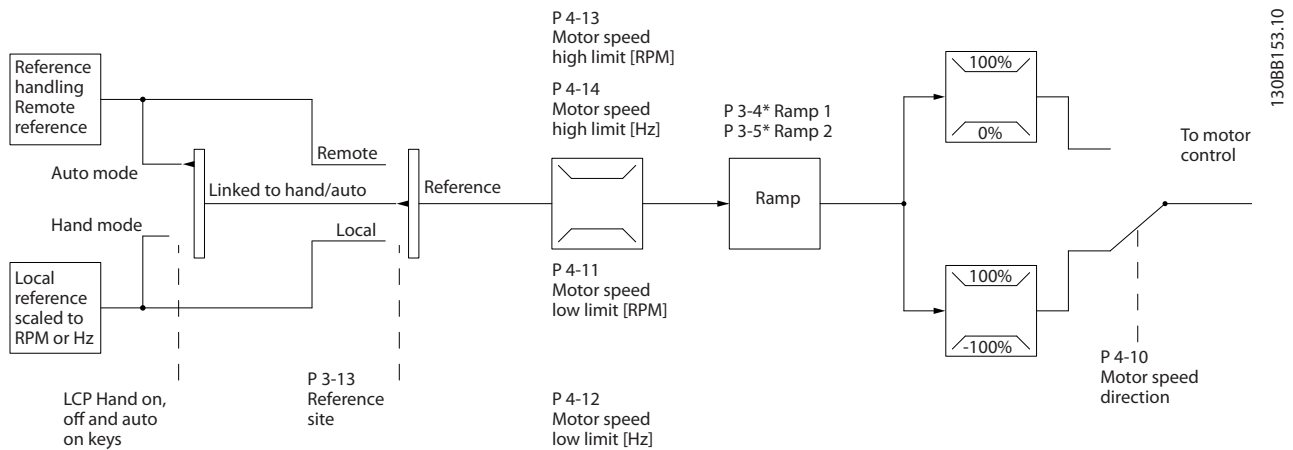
Reference handling Remote reference

Auto mode

Hand mode

Local reference scaled to RPM or Hz

LCP Hand on, off and auto on keys

Linked to hand/auto

Remote

Local

P 3-13 Reference site

Reference

P 4-13 Motor speed high limit [RPM]

P 4-14 Motor speed high limit [Hz]

P 4-11 Motor speed low limit [RPM]

P 4-12 Motor speed low limit [Hz]

P 3-4* Ramp 1
P 3-5* Ramp 2

Ramp

100%

0%

100%

-100%

To motor control

P 4-10 Motor speed direction

130BB153.10